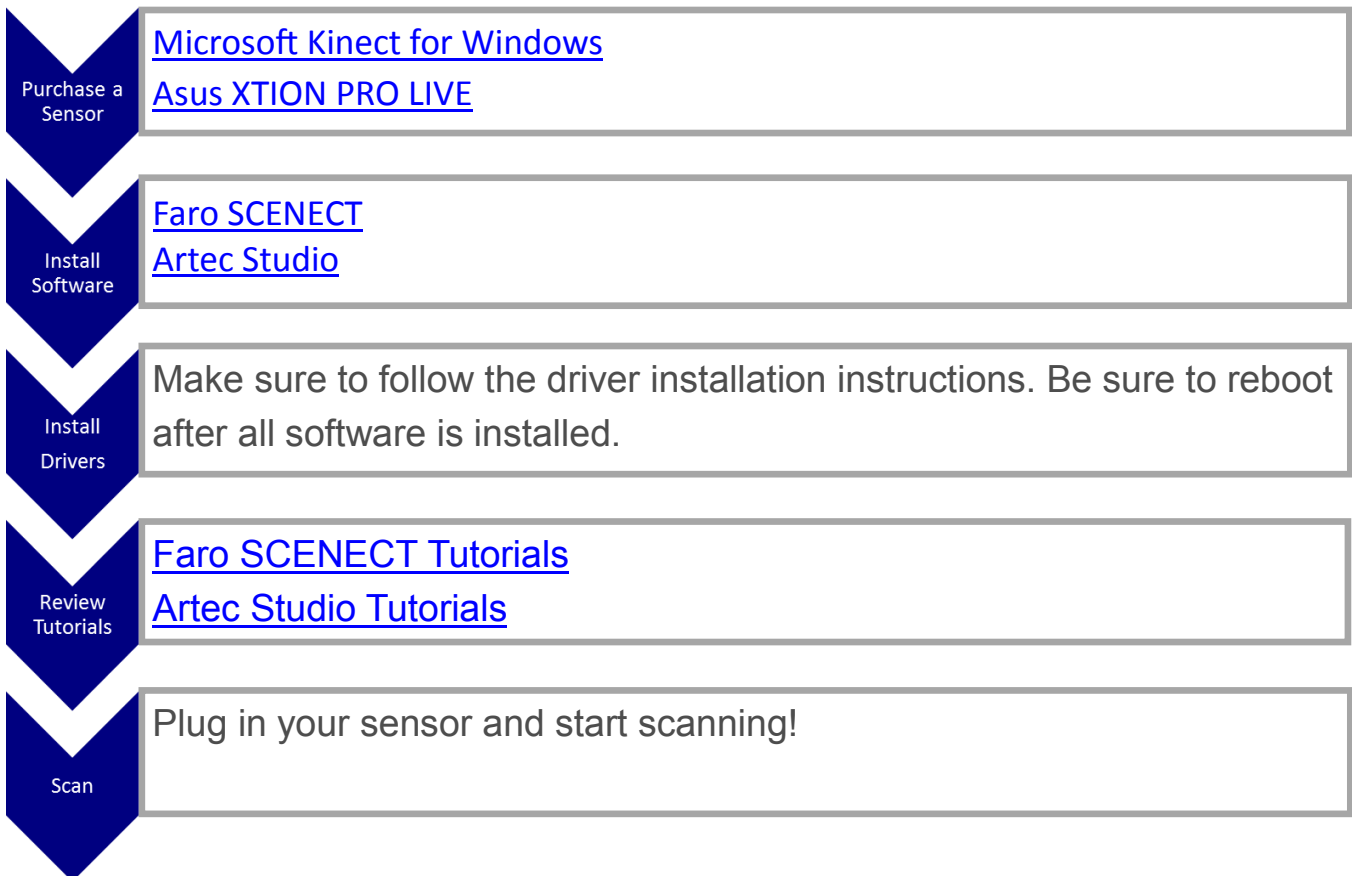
Purchase a Sensor

Microsoft Kinect for Windows
Asus XTION PRO LIVE

Install Software

Faro SCENECT
Artec Studio

Install Drivers

Make sure to follow the driver installation instructions. Be sure to reboot after all software is installed.

Review Tutorials

Faro SCENECT Tutorials
Artec Studio Tutorials

Scan

Plug in your sensor and start scanning!